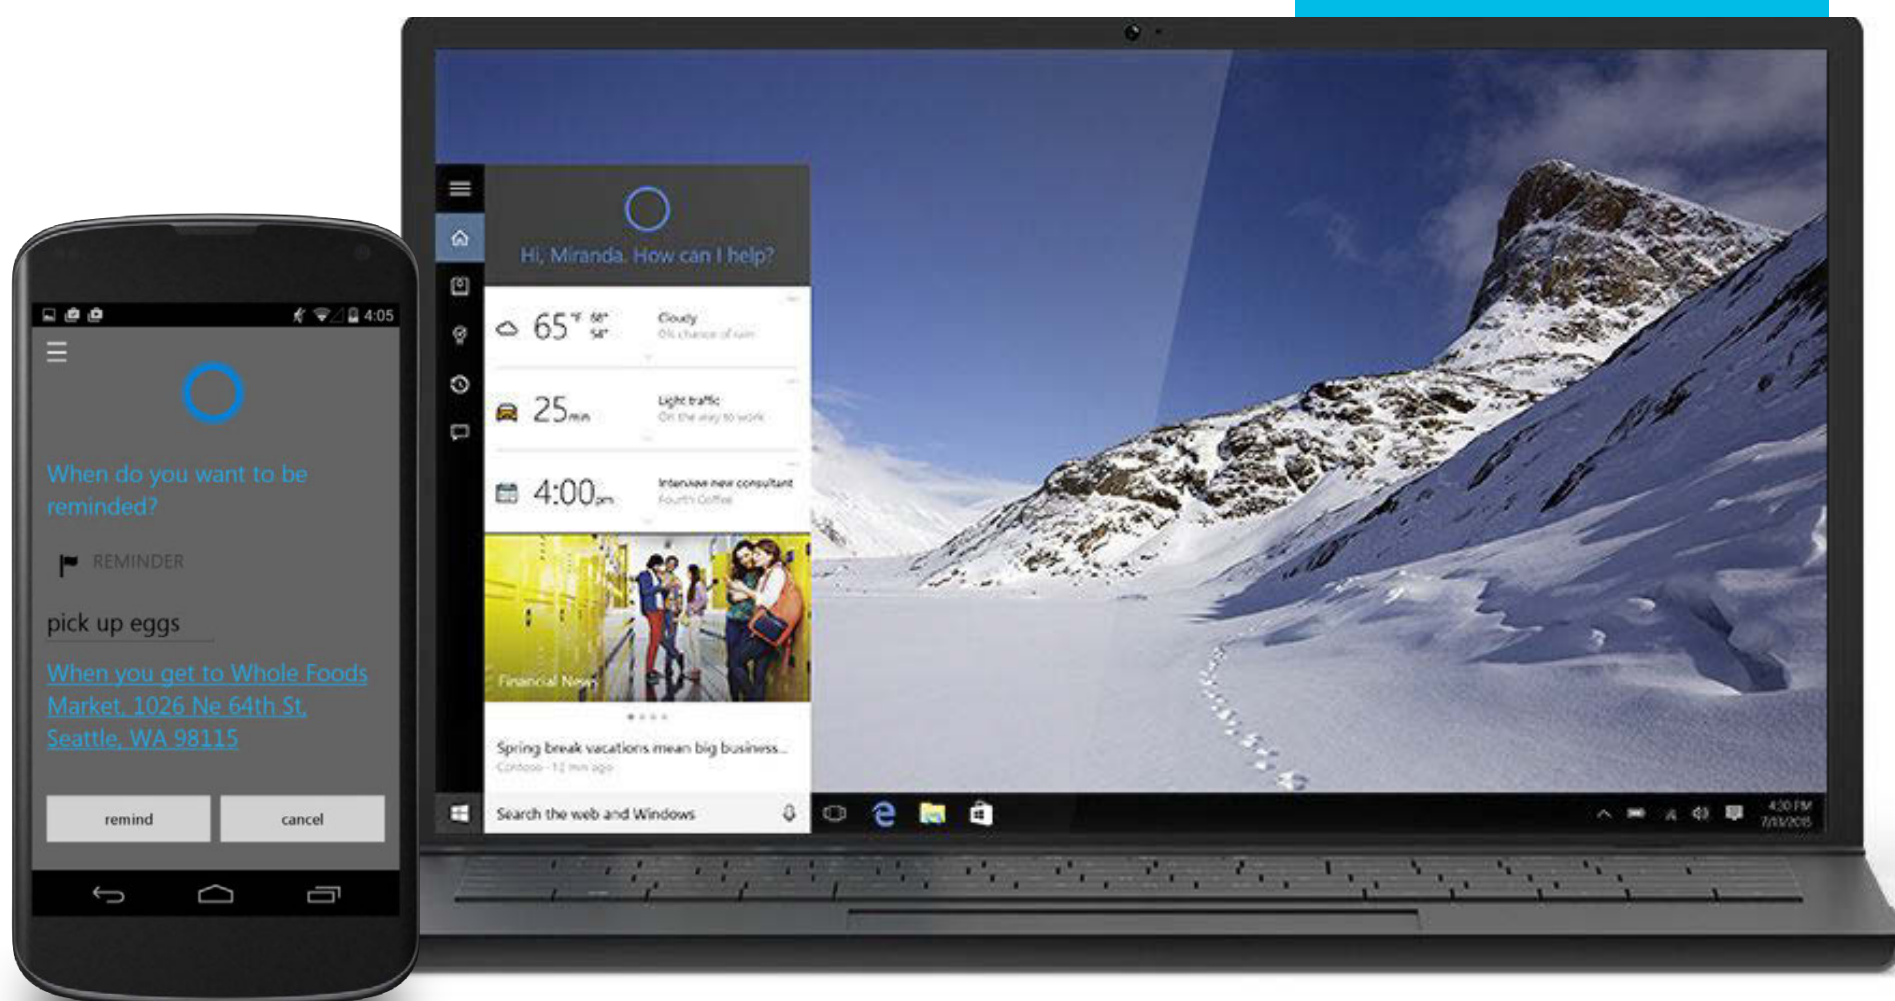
4:05

When do you want to be reminded?

REMINDER

pick up eggs

When you get to Whole Foods Market, 1026 Ne 64th St, Seattle, WA 98115

remind

cancel

Hi, Miranda. How can I help?

65°F 68° 54°

Cloudy
0% chance of rain

25min

Light traffic
On the way to work

4:00pm

Interview new consultant
Fourth Coffee

Financial News

Spring break vacations mean big business...
Contoso · 12 min ago

Search the web and Windows

4:30 PM
7/13/2015